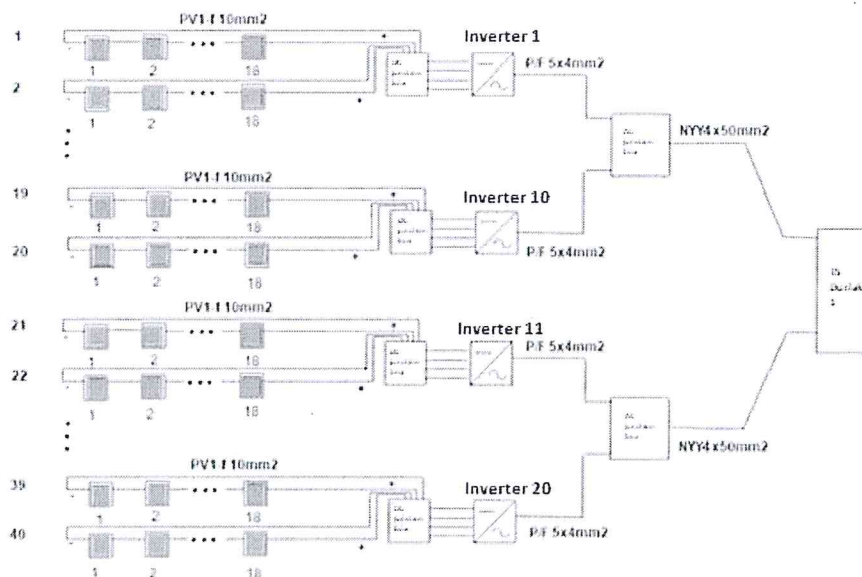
PV1-f 10mm2

1

1 2 ... 18

Inverter 1

P/F 5x4mm2

2

1 2 18

DC Junction box

AC Junction box

NYY4 x 50mm2

19

PV1-f 10mm2

1 2 ... 18

Inverter 10

20

1 2 18

P/F 5x4mm2

21

PV1-f 10mm2

1 2 ... 18

Inverter 11

P/F 5x4mm2

22

1 2 18

NYY4 x 50mm2

39

PV1-f 10mm2

1 2 18

Inverter 20

40

P/F 5x4mm2

1 2 18

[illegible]